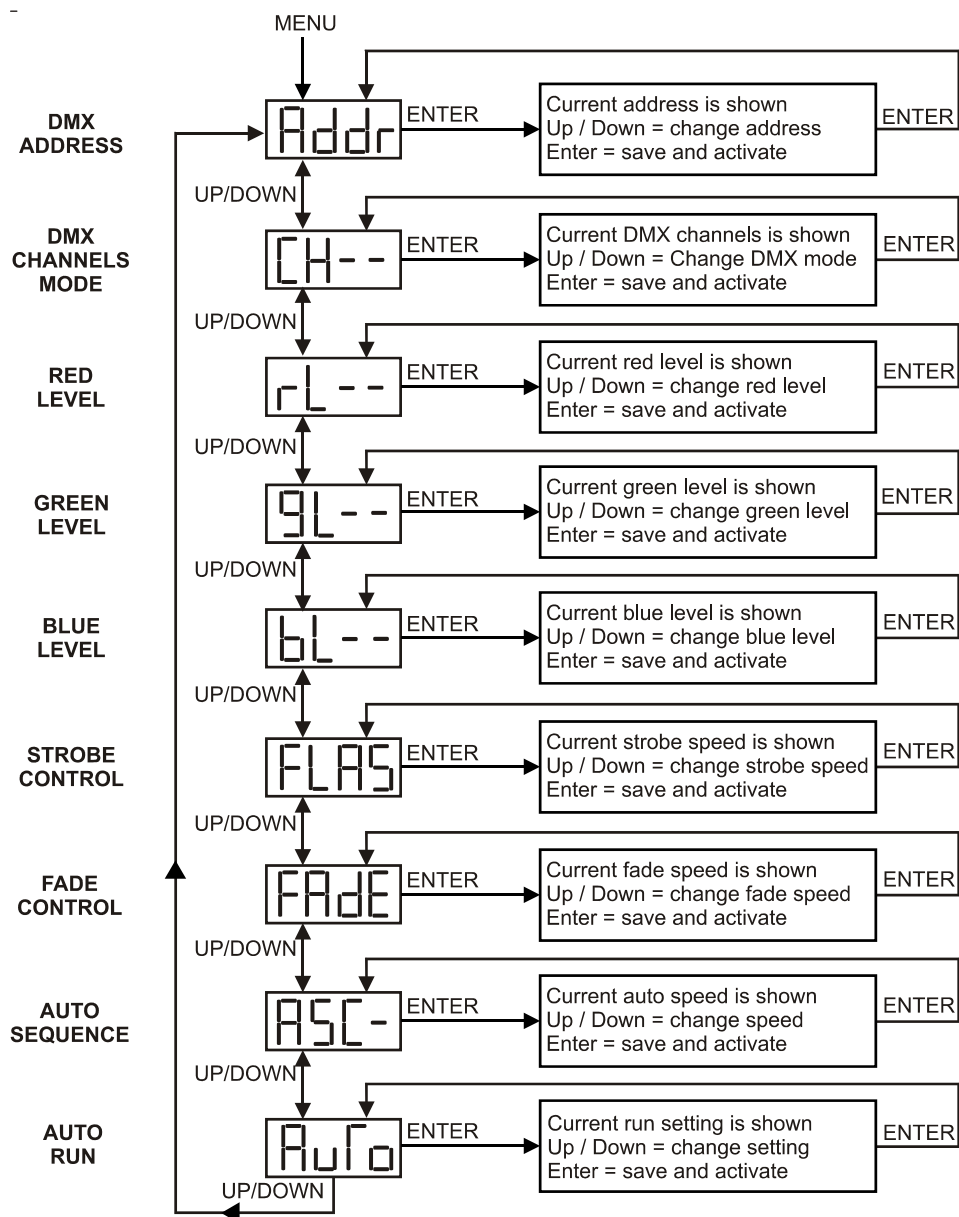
MENU

DMX ADDRESS

Addr

ENTER

Current address is shown
Up / Down = change address
Enter = save and activate

ENTER

UP/DOWN

DMX CHANNELS MODE

CH--

ENTER

Current DMX channels is shown
Up / Down = Change DMX mode
Enter = save and activate

ENTER

UP/DOWN

RED LEVEL

rL--

ENTER

Current red level is shown
Up / Down = change red level
Enter = save and activate

ENTER

UP/DOWN

GREEN LEVEL

9L--

ENTER

Current green level is shown
Up / Down = change green level
Enter = save and activate

ENTER

UP/DOWN

BLUE LEVEL

bL--

ENTER

Current blue level is shown
Up / Down = change blue level
Enter = save and activate

ENTER

UP/DOWN

STROBE CONTROL

FLAS

ENTER

Current strobe speed is shown
Up / Down = change strobe speed
Enter = save and activate

ENTER

UP/DOWN

FADE CONTROL

FAdE

ENTER

Current fade speed is shown
Up / Down = change fade speed
Enter = save and activate

ENTER

UP/DOWN

AUTO SEQUENCE

ASC-

ENTER

Current auto speed is shown
Up / Down = change speed
Enter = save and activate

ENTER

UP/DOWN

AUTO RUN

AuTo

ENTER

Current run setting is shown
Up / Down = change setting
Enter = save and activate

ENTER

UP/DOWN